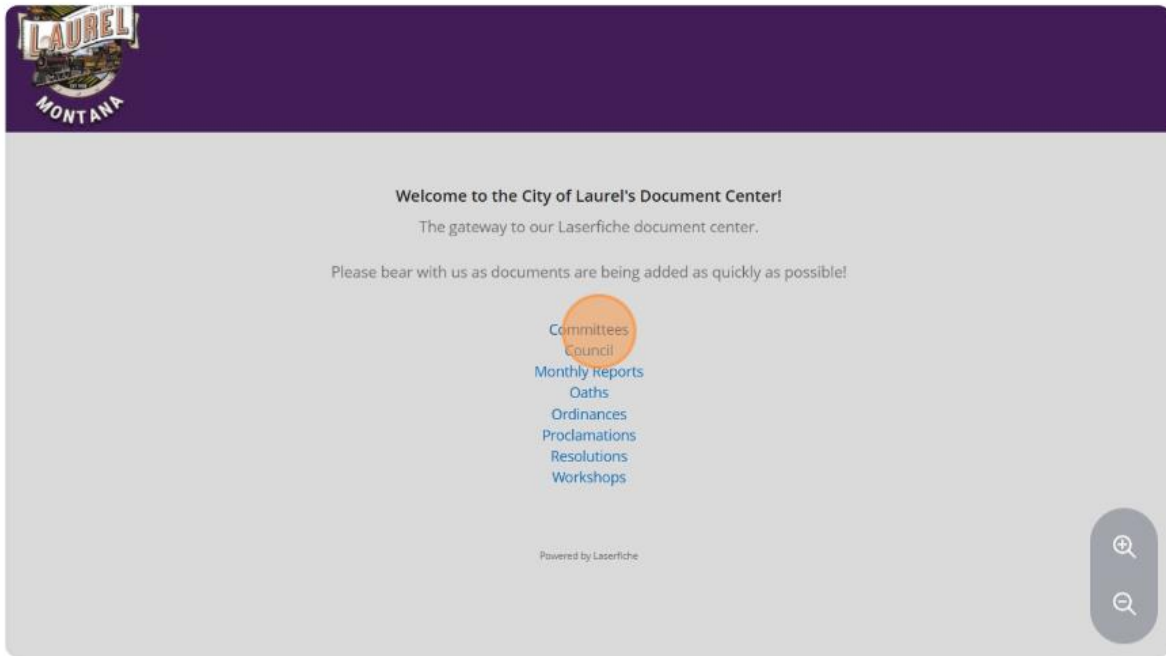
LAUREL
MONTANA

Welcome to the City of Laurel's Document Center!

The gateway to our Laserfiche document center.

Please bear with us as documents are being added as quickly as possible!

Committees
Council
Monthly Reports
Oaths
Ordinances
Proclamations
Resolutions
Workshops

Powered by Laserfiche